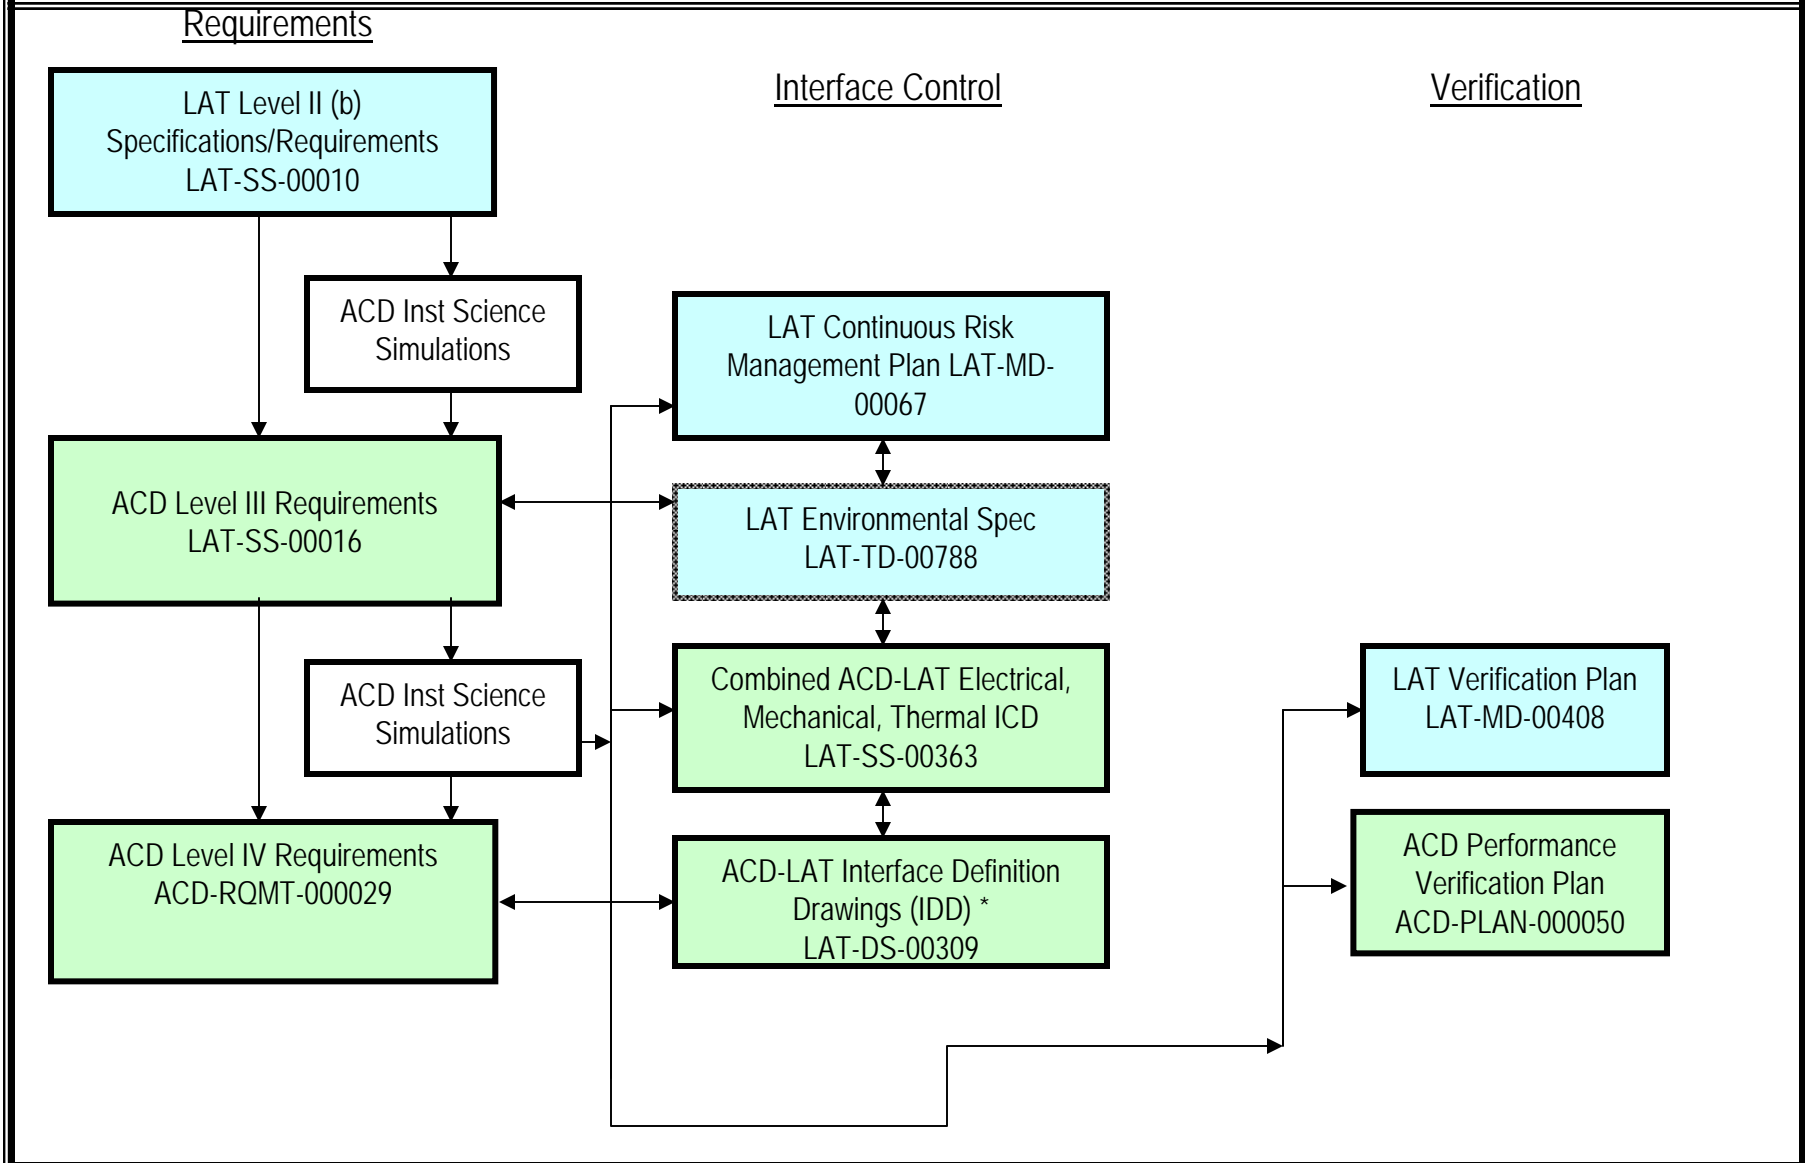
Requirements

Interface Control

Verification

LAT Level II (b) Specifications/Requirements LAT-SS-00010

ACD Inst Science Simulations

LAT Continuous Risk Management Plan LAT-MD-00067

ACD Level III Requirements LAT-SS-00016

LAT Environmental Spec LAT-TD-00788

ACD Inst Science Simulations

Combined ACD-LAT Electrical, Mechanical, Thermal ICD LAT-SS-00363

LAT Verification Plan LAT-MD-00408

ACD Level IV Requirements ACD-RQMT-000029

ACD-LAT Interface Definition Drawings (IDD) * LAT-DS-00309

ACD Performance Verification Plan ACD-PLAN-000050